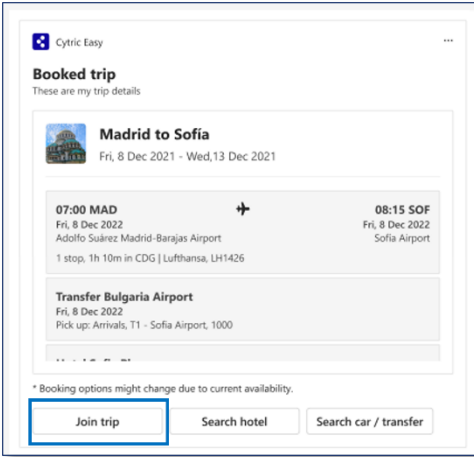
Cytric Easy

...

Booked trip
These are my trip details

Madrid to Sofía
Fri, 8 Dec 2021 - Wed,13 Dec 2021

07:00 MAD
Fri, 8 Dec 2022
Adolfo Suárez Madrid-Barajas Airport

08:15 SOF
Fri, 8 Dec 2022
Sofia Airport

1 stop, 1h 10m in CDG | Lufthansa, LH1426

Transfer Bulgaria Airport
Fri, 8 Dec 2022
Pick up: Arrivals, T1 - Sofia Airport, 1000

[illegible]

* Booking options might change due to current availability.

Join trip
Search hotel
Search car / transfer